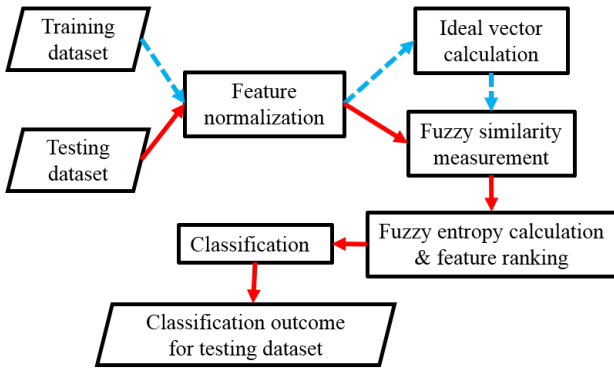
Training dataset

Testing dataset

Feature normalization

Ideal vector calculation

Fuzzy similarity measurement

Fuzzy entropy calculation & feature ranking

Classification

Classification outcome for testing dataset